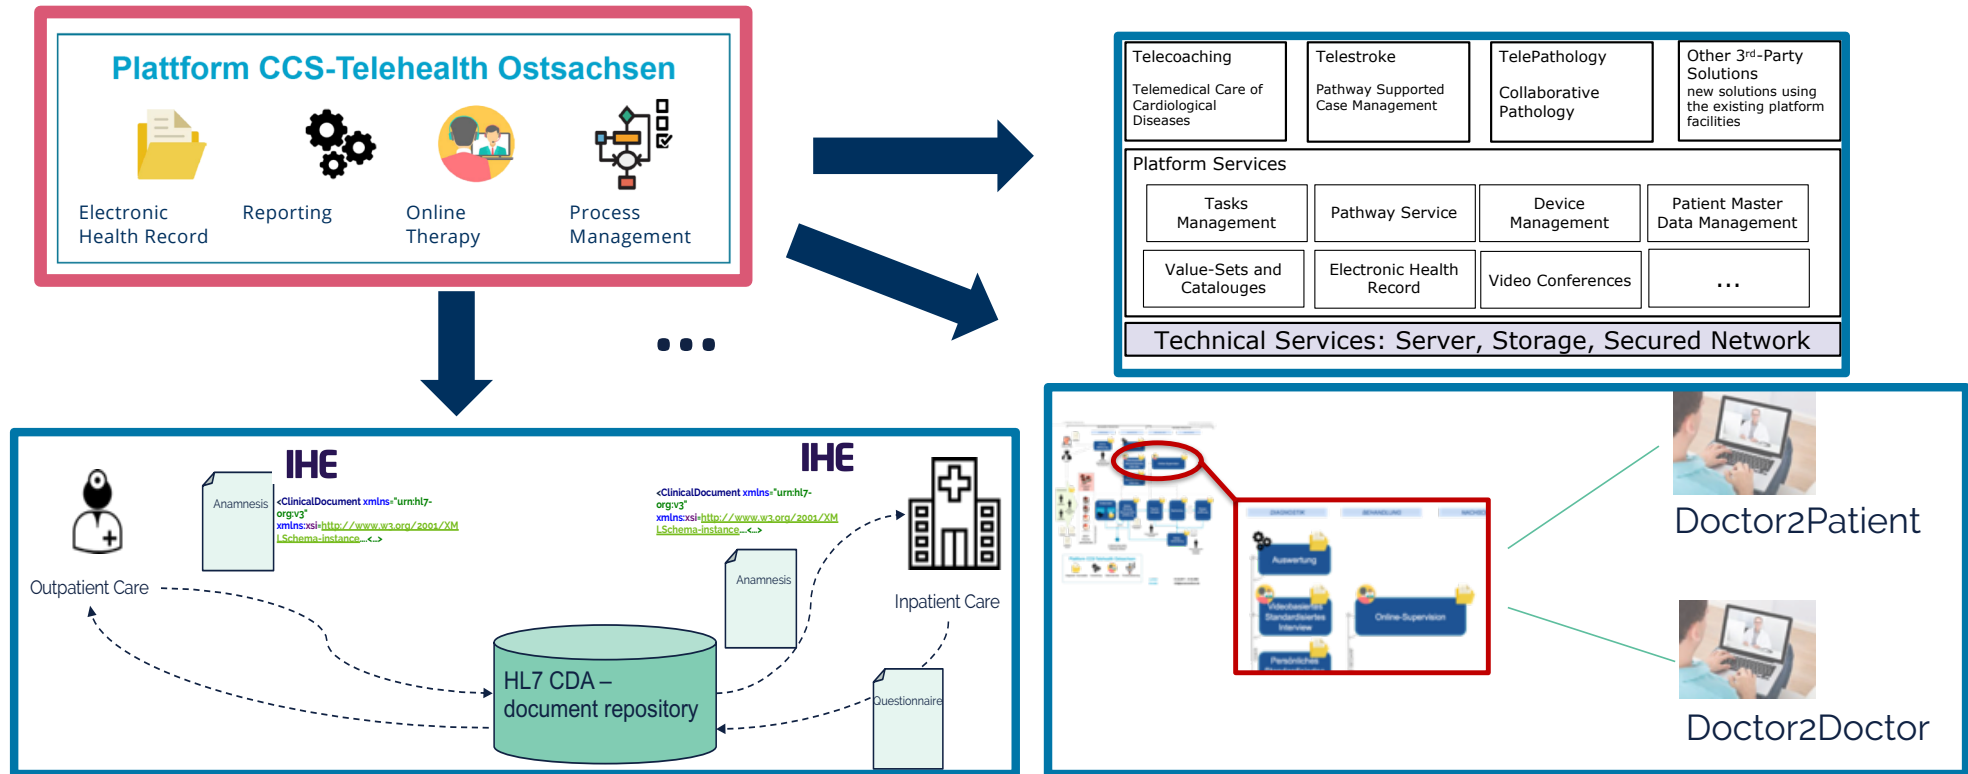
Plattform CCS-Telehealth Ostsachsen

Electronic Health Record

Reporting

Online Therapy

Process Management

Telecoaching

Telemedical Care of Cardiological Diseases

Telestroke

Pathway Supported Case Management

TelePathology

Collaborative Pathology

Other 3$^{rd}$-Party Solutions

new solutions using the existing platform facilities

Platform Services

Tasks Management

Pathway Service

Device Management

Patient Master Data Management

Value-Sets and Catalouges

Electronic Health Record

Video Conferences

...

Technical Services: Server, Storage, Secured Network

...

IHE

Anamnesis

<ClinicalDocument xmlns="urn:hl7-org:v3" xmlns:xsi=http://www.w3.org/2001/XMLSchema-instance...<..>

IHE

<ClinicalDocument xmlns="urn:hl7-org:v3" xmlns:xsi=http://www.w3.org/2001/XMLSchema-instance...<..>

Outpatient Care

Inpatient Care

Anamnesis

HL7 CDA – document repository

Questionnaire

Auswertung

Online-Supervision

Doctor2Patient

Doctor2Doctor